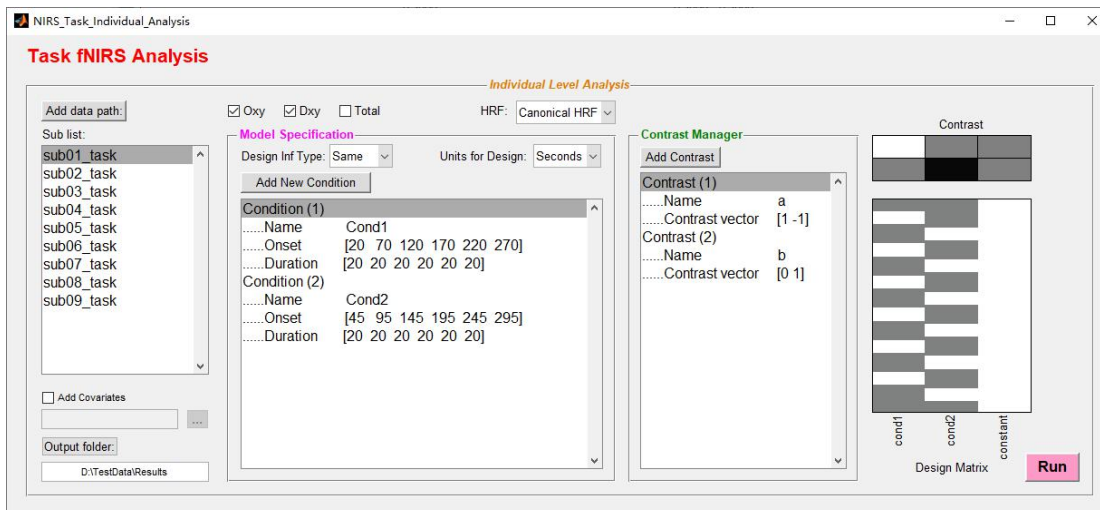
NIRS_Task_Individual_Analysis

Task fNIRS Analysis

Individual Level Analysis

Add data path:

Sub list:

sub01_task
sub02_task
sub03_task
sub04_task
sub05_task
sub06_task
sub07_task
sub08_task
sub09_task

Add Covariates

...

Output folder:

D:\TestData\Results

☑ Oxy ☑ Dxy ☐ Total

HRF: Canonical HRF

Model Specification

Design Inf Type: Same

Units for Design: Seconds

Add New Condition

Condition (1)
......Name Cond1
......Onset [20 70 120 170 220 270]
......Duration [20 20 20 20 20 20]
Condition (2)
......Name Cond2
......Onset [45 95 145 195 245 295]
......Duration [20 20 20 20 20 20]

Contrast Manager

Add Contrast

Contrast (1)
......Name a
......Contrast vector [1 -1]
Contrast (2)
......Name b
......Contrast vector [0 1]

Contrast

cond1 cond2 constant

Design Matrix

Run